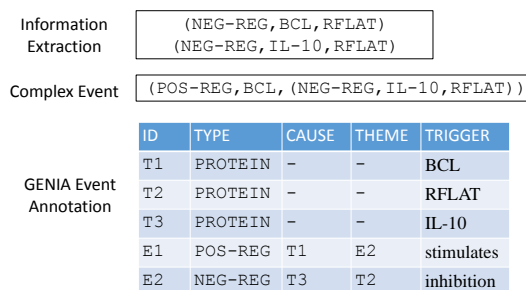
Information Extraction

(NEG-REG,BCL,RFLAT)
(NEG-REG,IL-10,RFLAT)

Complex Event

(POS-REG,BCL,(NEG-REG,IL-10,RFLAT))

GENIA Event Annotation

| ID | TYPE | CAUSE | THEME | TRIGGER |
|---|---|---|---|---|
| T1 | PROTEIN | - | - | BCL |
| T2 | PROTEIN | - | - | RFLAT |
| T3 | PROTEIN | - | - | IL-10 |
| E1 | POS-REG | T1 | E2 | stimulates |
| E2 | NEG-REG | T3 | T2 | inhibition |